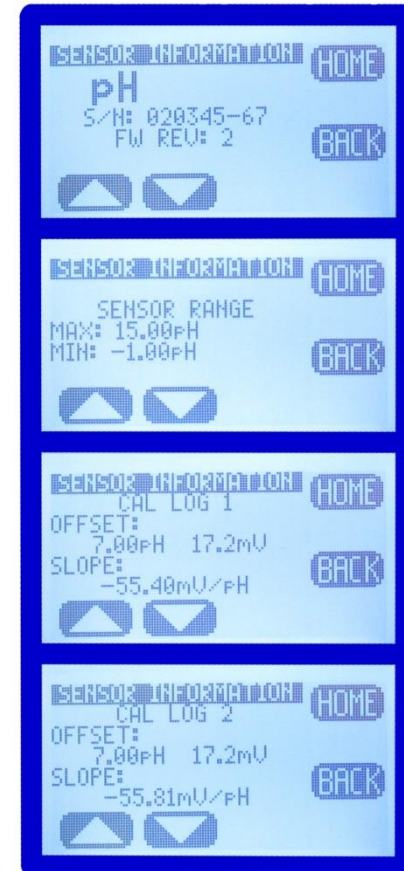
SENSOR INFORMATION
HOME
pH
S/N: 020345-67
FW REV: 2
BACK

SENSOR INFORMATION
HOME
SENSOR RANGE
MAX: 15.00pH
MIN: -1.00pH
BACK

SENSOR INFORMATION
HOME
CAL LOG 1
OFFSET:
7.00pH 17.2mV
SLOPE:
-55.40mV/pH
BACK

SENSOR INFORMATION
HOME
CAL LOG 2
OFFSET:
7.00pH 17.2mV
SLOPE:
-55.81mV/pH
BACK